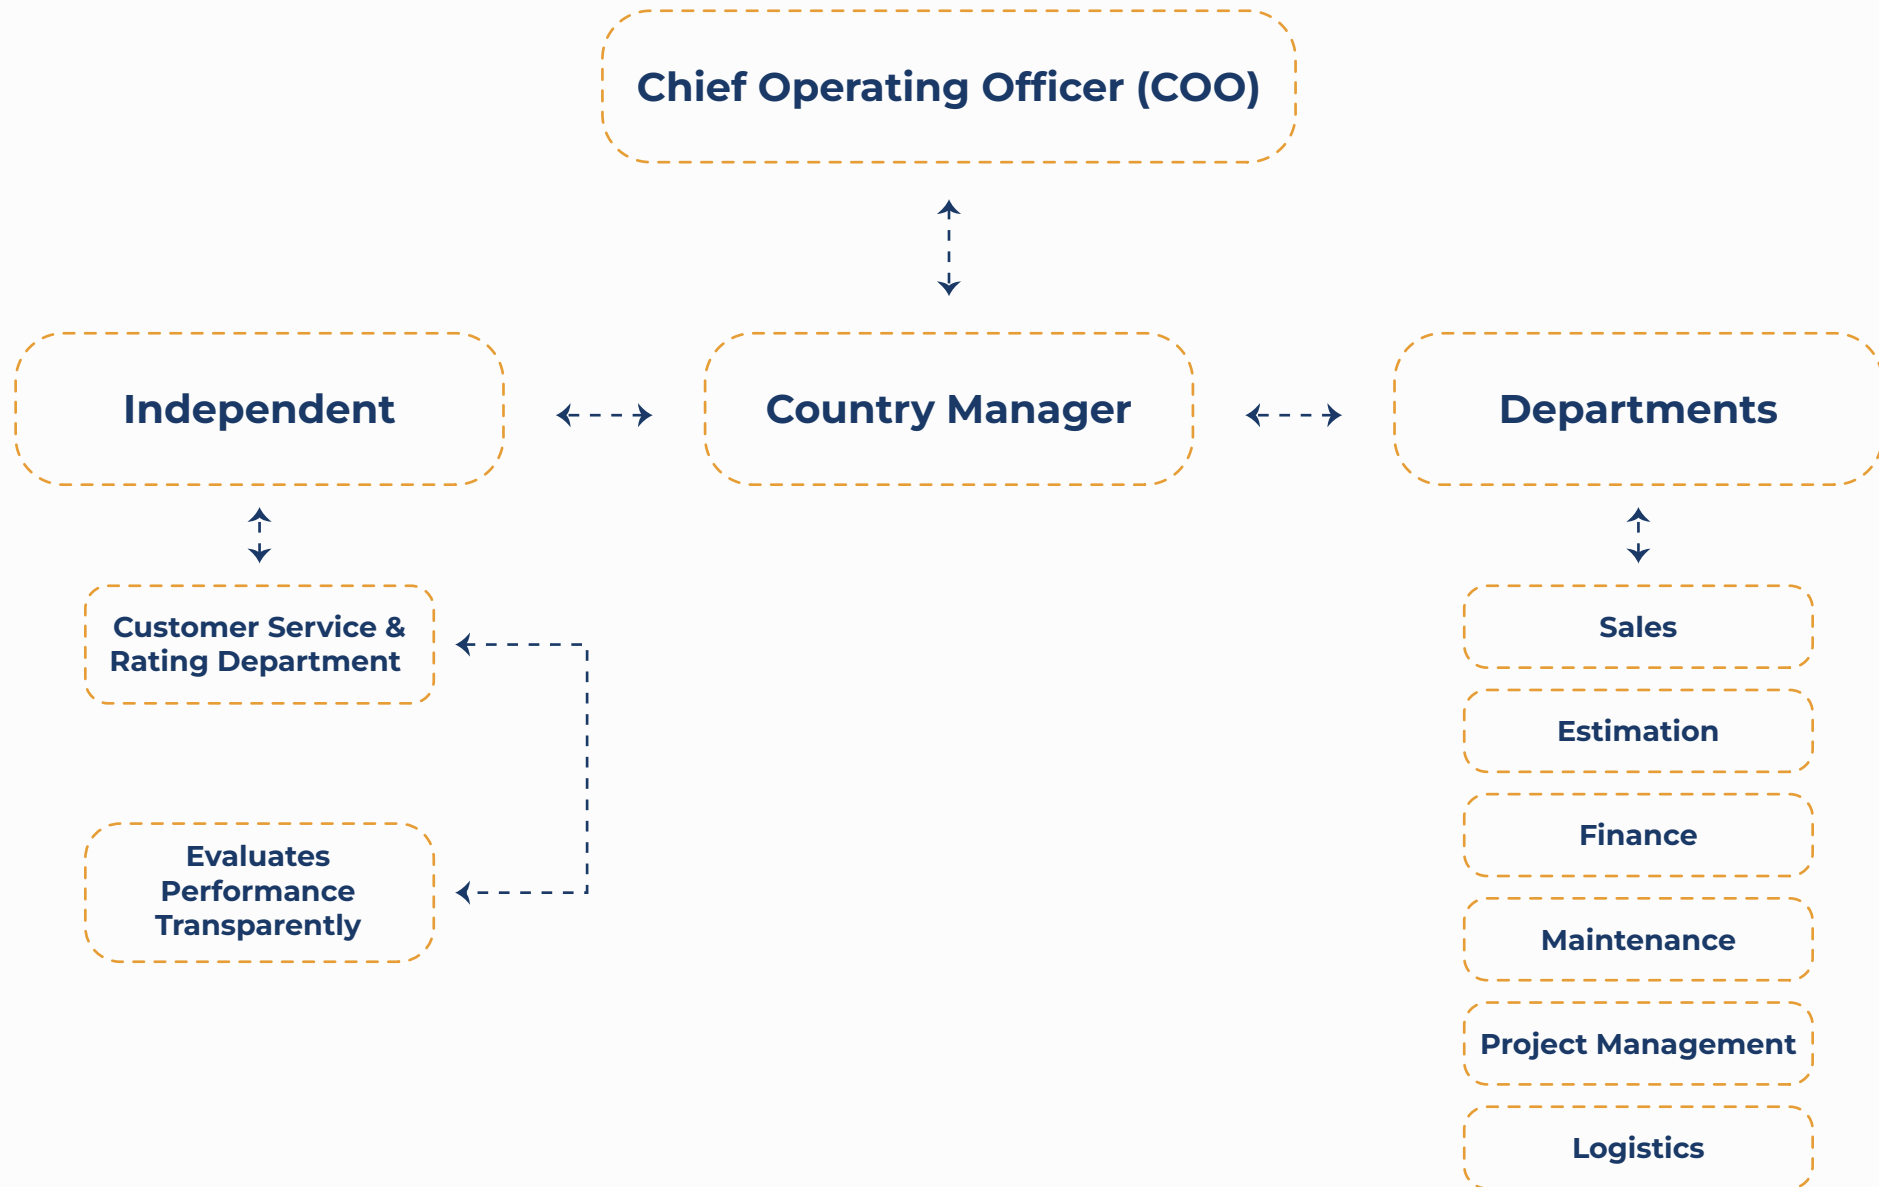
Chief Operating Officer (COO)

Independent

Country Manager

Departments

Customer Service & Rating Department

Evaluates Performance Transparently

Sales

Estimation

Finance

Maintenance

Project Management

Logistics